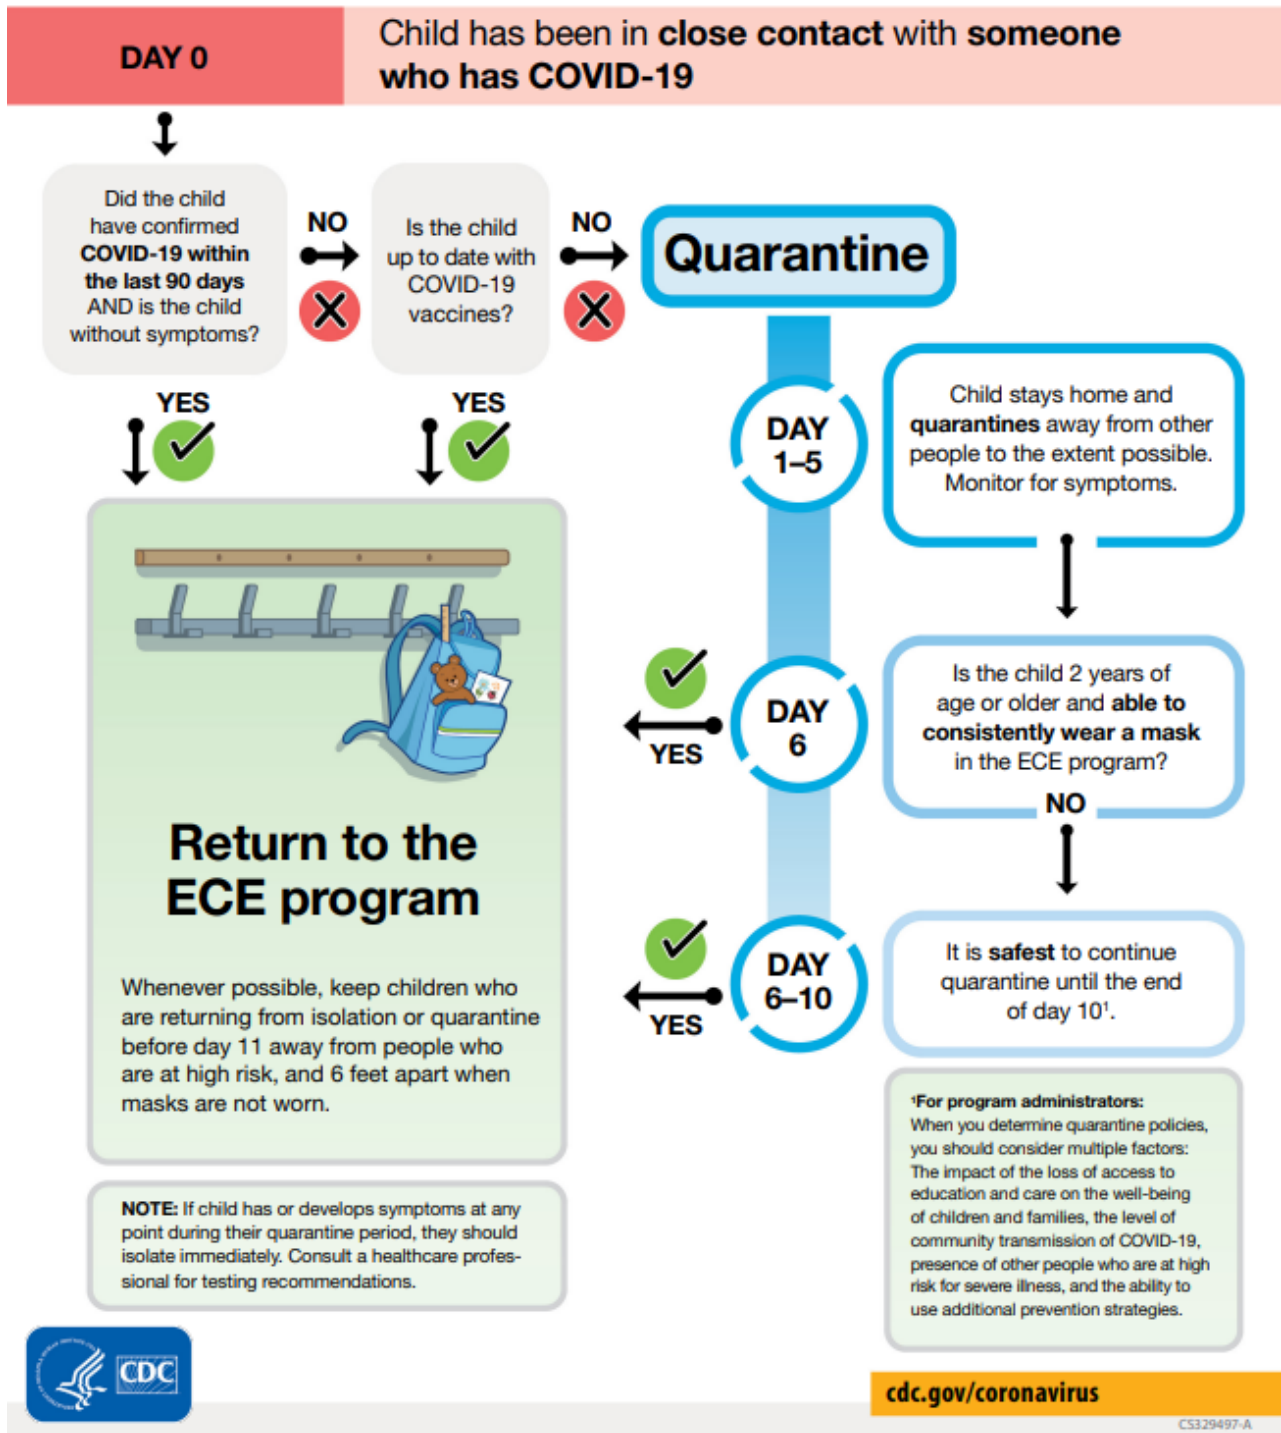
DAY 0

Child has been in **close contact** with **someone who has COVID-19**

Did the child have confirmed **COVID-19 within the last 90 days** AND is the child without symptoms?

NO

Is the child up to date with COVID-19 vaccines?

NO

Quarantine

YES

YES

DAY 1–5

Child stays home and **quarantines** away from other people to the extent possible. Monitor for symptoms.

YES

DAY 6

Is the child 2 years of age or older and **able to consistently wear a mask** in the ECE program?

NO

YES

DAY 6–10

It is **safest** to continue quarantine until the end of day 10$^1$.

Return to the ECE program

Whenever possible, keep children who are returning from isolation or quarantine before day 11 away from people who are at high risk, and 6 feet apart when masks are not worn.

**NOTE:** If child has or develops symptoms at any point during their quarantine period, they should isolate immediately. Consult a healthcare professional for testing recommendations.

$^1$**For program administrators:** When you determine quarantine policies, you should consider multiple factors: The impact of the loss of access to education and care on the well-being of children and families, the level of community transmission of COVID-19, presence of other people who are at high risk for severe illness, and the ability to use additional prevention strategies.

CDC

cdc.gov/coronavirus

CS329497-A